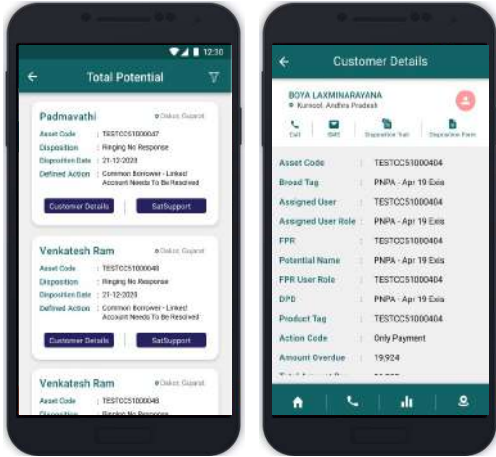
12:30

Total Potential

Padmavathi
Dakor, Gujarat
Asset Code : TESTCC51000047
Disposition : Ringing No Response
Disposition Date : 21-12-2020
Defined Action : Common Borrower - Linked Account Needs To Be Resolved
Customer Details
SatSupport

Venkatesh Ram
Dakor, Gujarat
Asset Code : TESTCC51000048
Disposition : Ringing No Response
Disposition Date : 21-12-2020
Defined Action : Common Borrower - Linked Account Needs To Be Resolved
Customer Details
SatSupport

Venkatesh Ram
Dakor, Gujarat
Asset Code : TESTCC51000048
Disposition : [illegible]

Customer Details

BOYA LAXMINARAYANA
Kurnool, Andhra Pradesh
Call
SMS
Disposition Trail
Disposition Form

| | | |
|---|---|---|
| Asset Code | : | TESTCC51000404 |
| Broad Tag | : | PNPA - Apr 19 Exis |
| Assigned User | : | TESTCC51000404 |
| Assigned User Role | : | PNPA - Apr 19 Exis |
| FPR | : | TESTCC51000404 |
| Potential Name | : | PNPA - Apr 19 Exis |
| FPR User Role | : | TESTCC51000404 |
| DPD | : | PNPA - Apr 19 Exis |
| Product Tag | : | TESTCC51000404 |
| Action Code | : | Only Payment |
| Amount Overdue | : | 19,924 |
| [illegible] | | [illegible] |